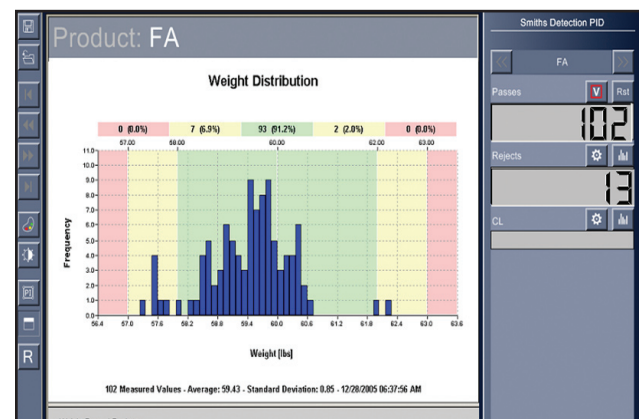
Product: FA

Weight Distribution

| 0 (0.0%) | 7 (6.9%) | 93 (91.2%) | 2 (2.0%) | 0 (0.0%) |
|---|---|---|---|---|

57.00 58.00 60.00 62.00 63.00

Frequency

11.0
10.0
9.0
8.0
7.0
6.0
5.0
4.0
3.0
2.0
1.0
0.0

56.4 57.0 57.6 58.2 58.8 59.4 60.0 60.6 61.2 61.8 62.4 63.0 63.6

Weight [lbs]

102 Measured Values - Average: 59.43 - Standard Deviation: 0.85 - 12/28/2005 06:37:56 AM

Smiths Detection PID

FA

Passes

V

Rst

102

Rejects

13

CL

R